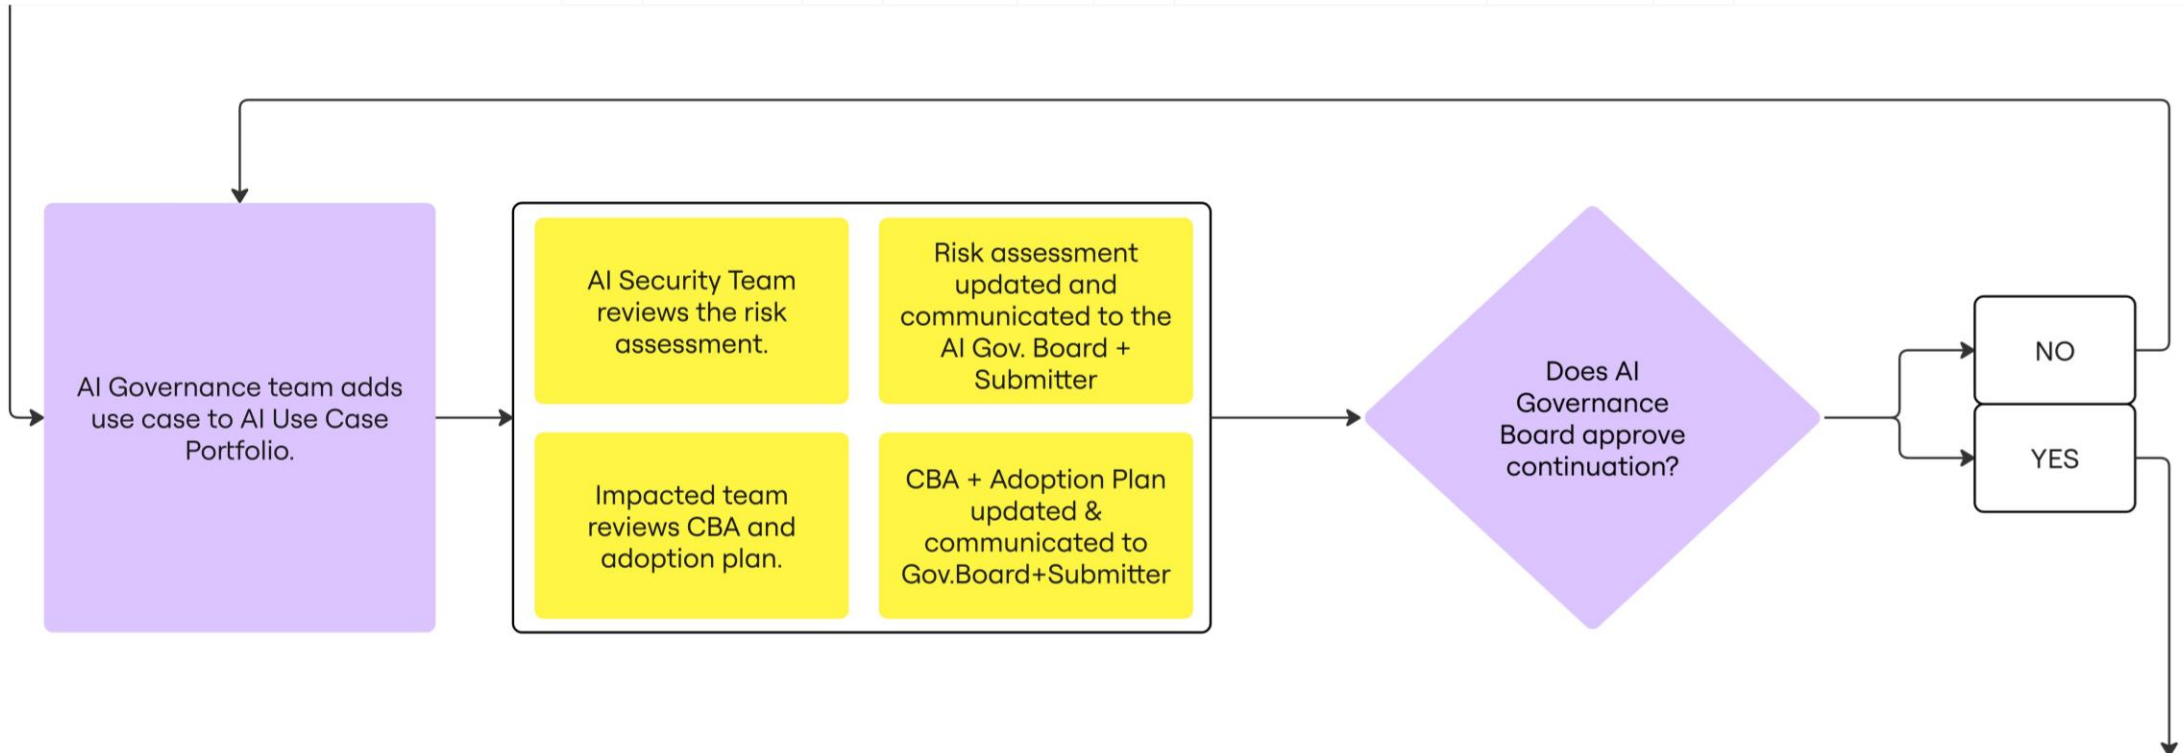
AI Governance team adds use case to AI Use Case Portfolio.

AI Security Team reviews the risk assessment.

Risk assessment updated and communicated to the AI Gov. Board + Submitter

Impacted team reviews CBA and adoption plan.

CBA + Adoption Plan updated & communicated to Gov.Board+Submitter

Does AI Governance Board approve continuation?

NO

YES